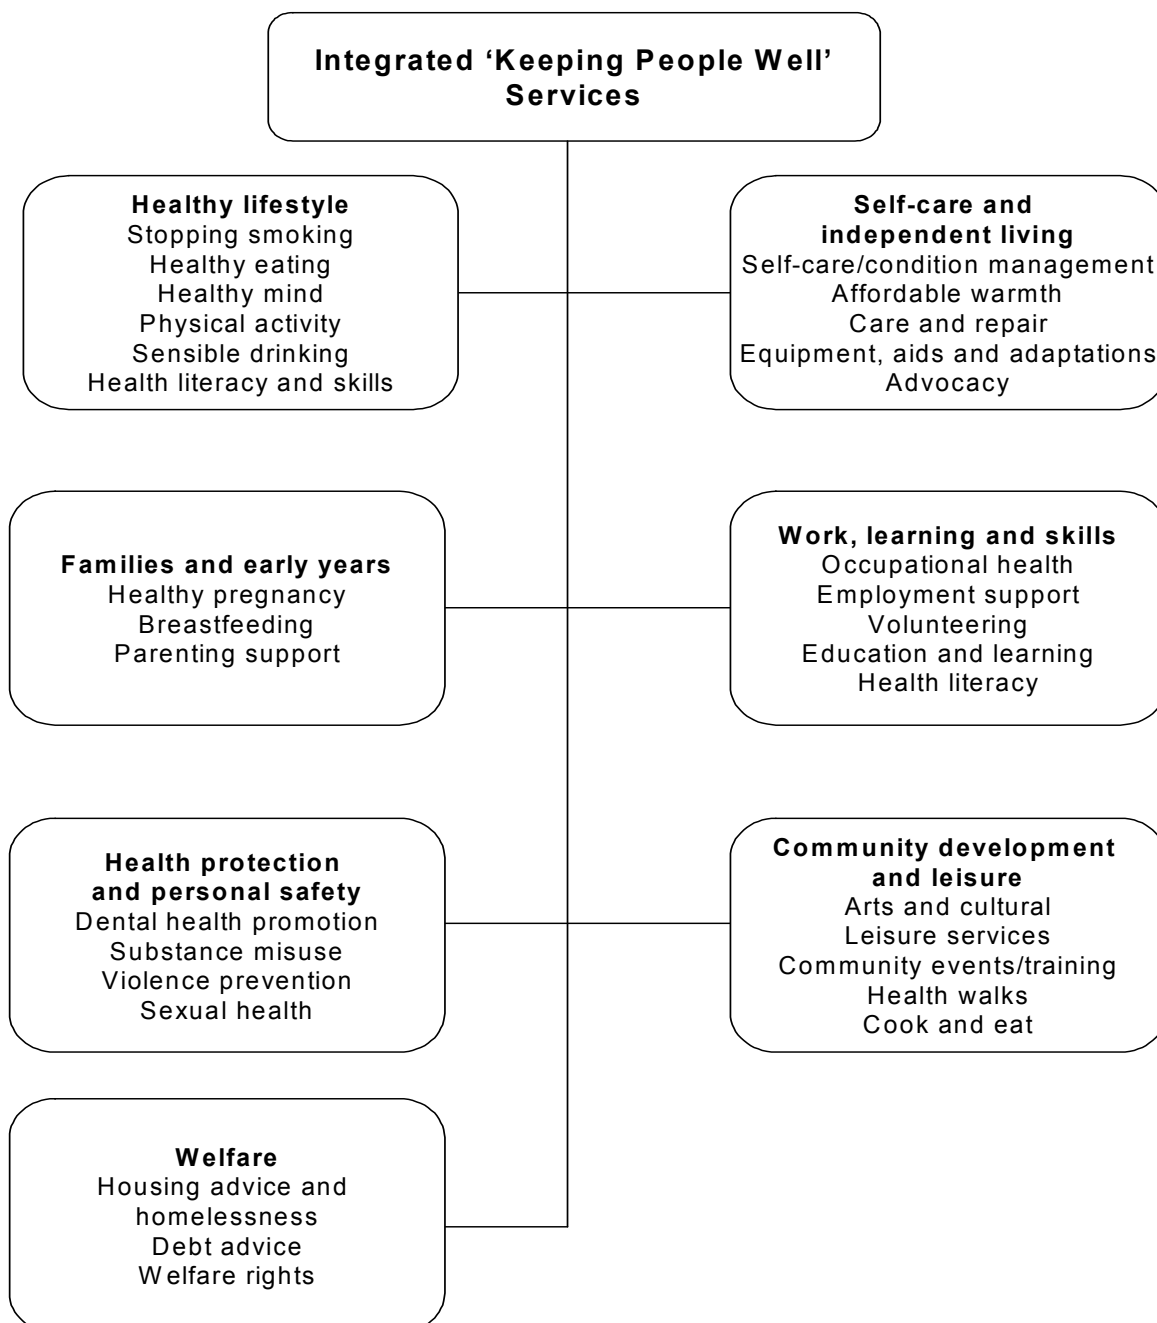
Integrated 'Keeping People Well' Services

Healthy lifestyle
Stopping smoking
Healthy eating
Healthy mind
Physical activity
Sensible drinking
Health literacy and skills

Self-care and independent living
Self-care/condition management
Affordable warmth
Care and repair
Equipment, aids and adaptations
Advocacy

Families and early years
Healthy pregnancy
Breastfeeding
Parenting support

Work, learning and skills
Occupational health
Employment support
Volunteering
Education and learning
Health literacy

Health protection and personal safety
Dental health promotion
Substance misuse
Violence prevention
Sexual health

Community development and leisure
Arts and cultural
Leisure services
Community events/training
Health walks
Cook and eat

Welfare
Housing advice and homelessness
Debt advice
Welfare rights